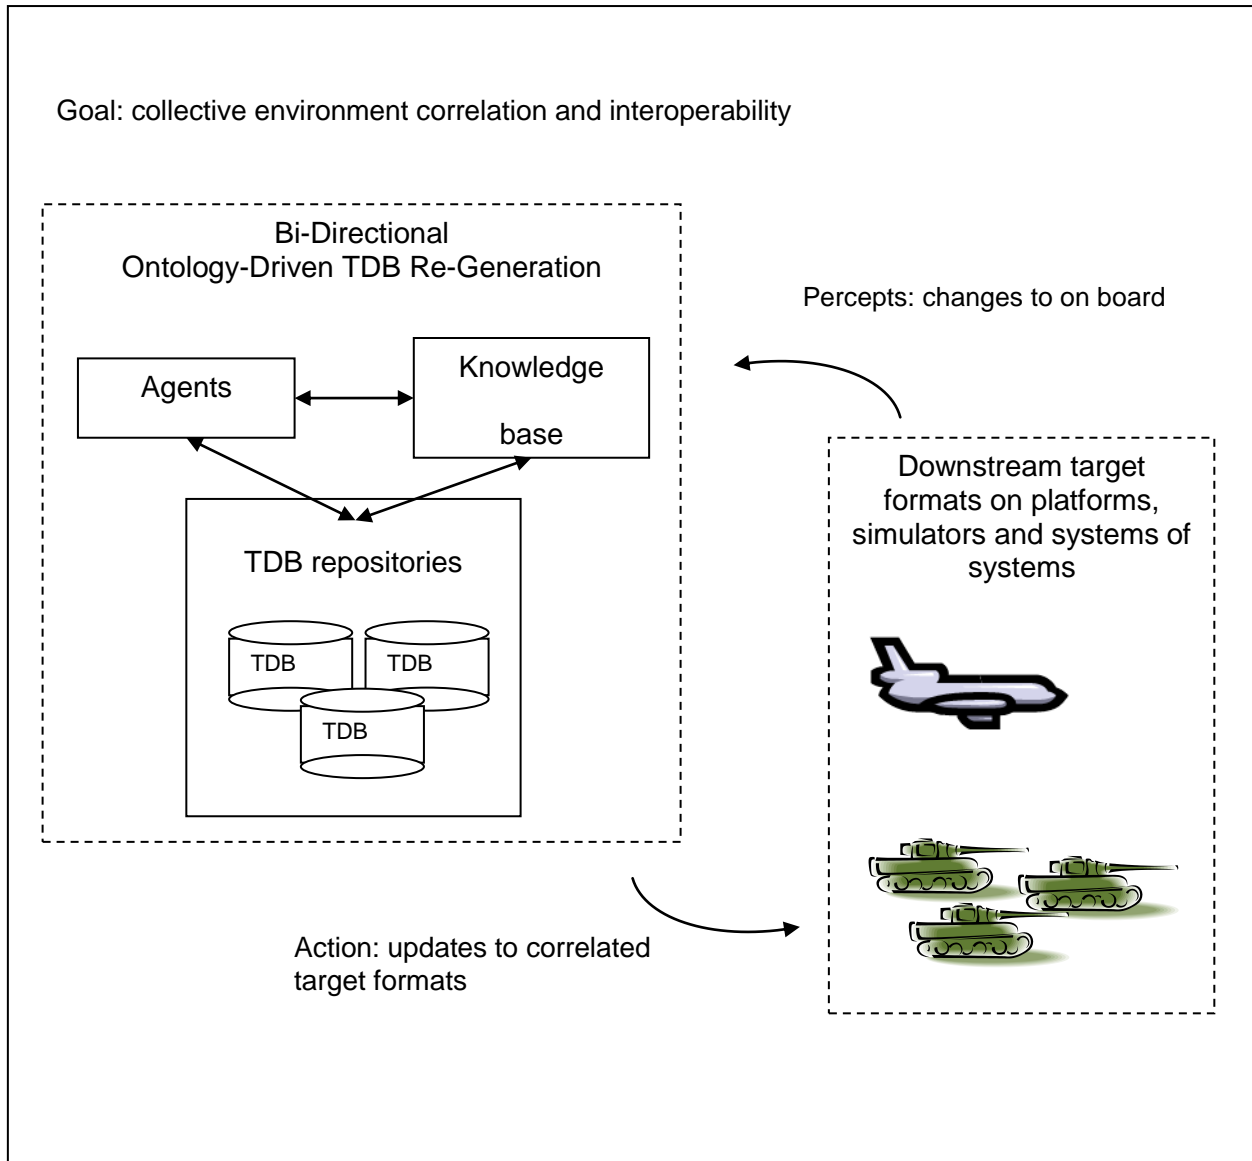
Goal: collective environment correlation and interoperability

Bi-Directional
Ontology-Driven TDB Re-Generation

Percepts: changes to on board

Agents

Knowledge

base

TDB repositories

TDB

TDB

TDB

Downstream target formats on platforms, simulators and systems of systems

Action: updates to correlated target formats